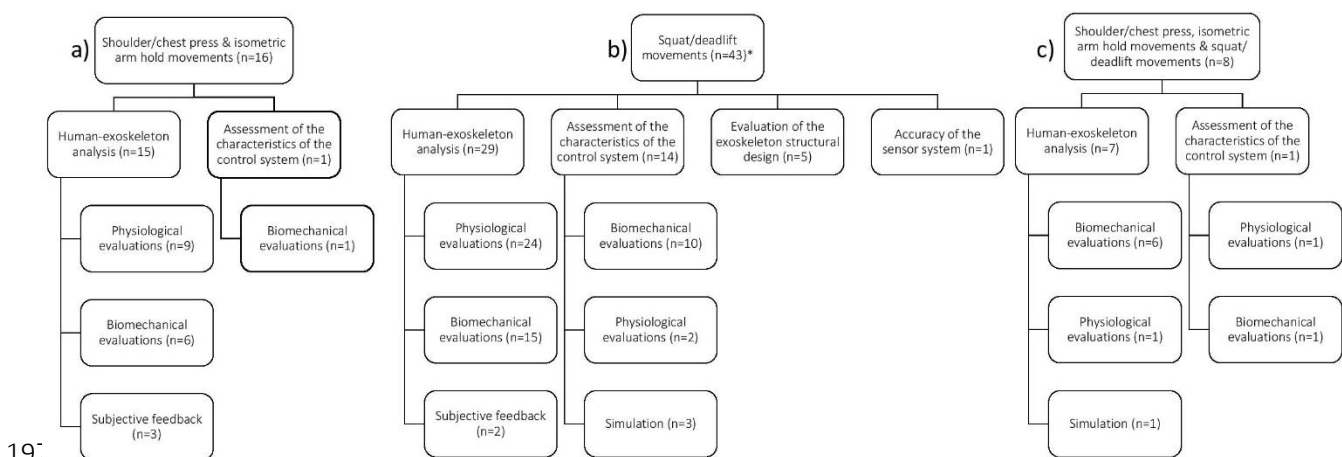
a) Shoulder/chest press & isometric arm hold movements (n=16)

Human-exoskeleton analysis (n=15)

Assessment of the characteristics of the control system (n=1)

Physiological evaluations (n=9)

Biomechanical evaluations (n=1)

Biomechanical evaluations (n=6)

Subjective feedback (n=3)

b) Squat/deadlift movements (n=43)*

Human-exoskeleton analysis (n=29)

Assessment of the characteristics of the control system (n=14)

Evaluation of the exoskeleton structural design (n=5)

Accuracy of the sensor system (n=1)

Physiological evaluations (n=24)

Biomechanical evaluations (n=10)

Biomechanical evaluations (n=15)

Physiological evaluations (n=2)

Subjective feedback (n=2)

Simulation (n=3)

c) Shoulder/chest press, isometric arm hold movements & squat/deadlift movements (n=8)

Human-exoskeleton analysis (n=7)

Assessment of the characteristics of the control system (n=1)

Biomechanical evaluations (n=6)

Physiological evaluations (n=1)

Physiological evaluations (n=1)

Biomechanical evaluations (n=1)

Simulation (n=1)

19